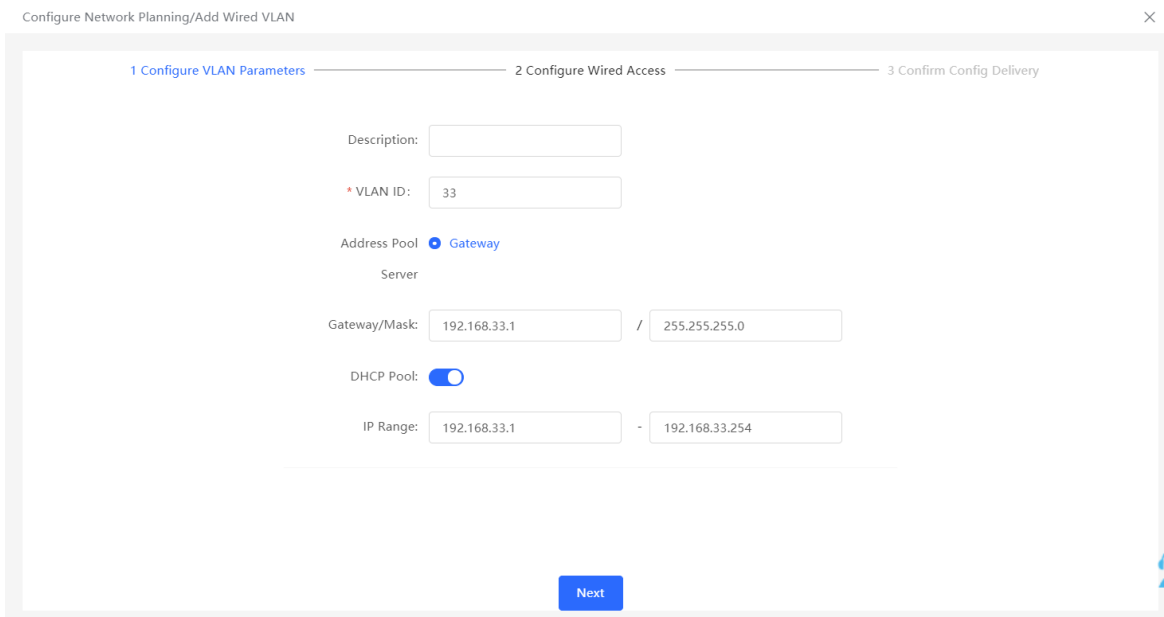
Configure Network Planning/Add Wired VLAN

×

1 Configure VLAN Parameters

2 Configure Wired Access

3 Confirm Config Delivery

Description:

* VLAN ID: 33

Address Pool Server

Gateway

Gateway/Mask: 192.168.33.1 / 255.255.255.0

DHCP Pool:

IP Range: 192.168.33.1 - 192.168.33.254

Next